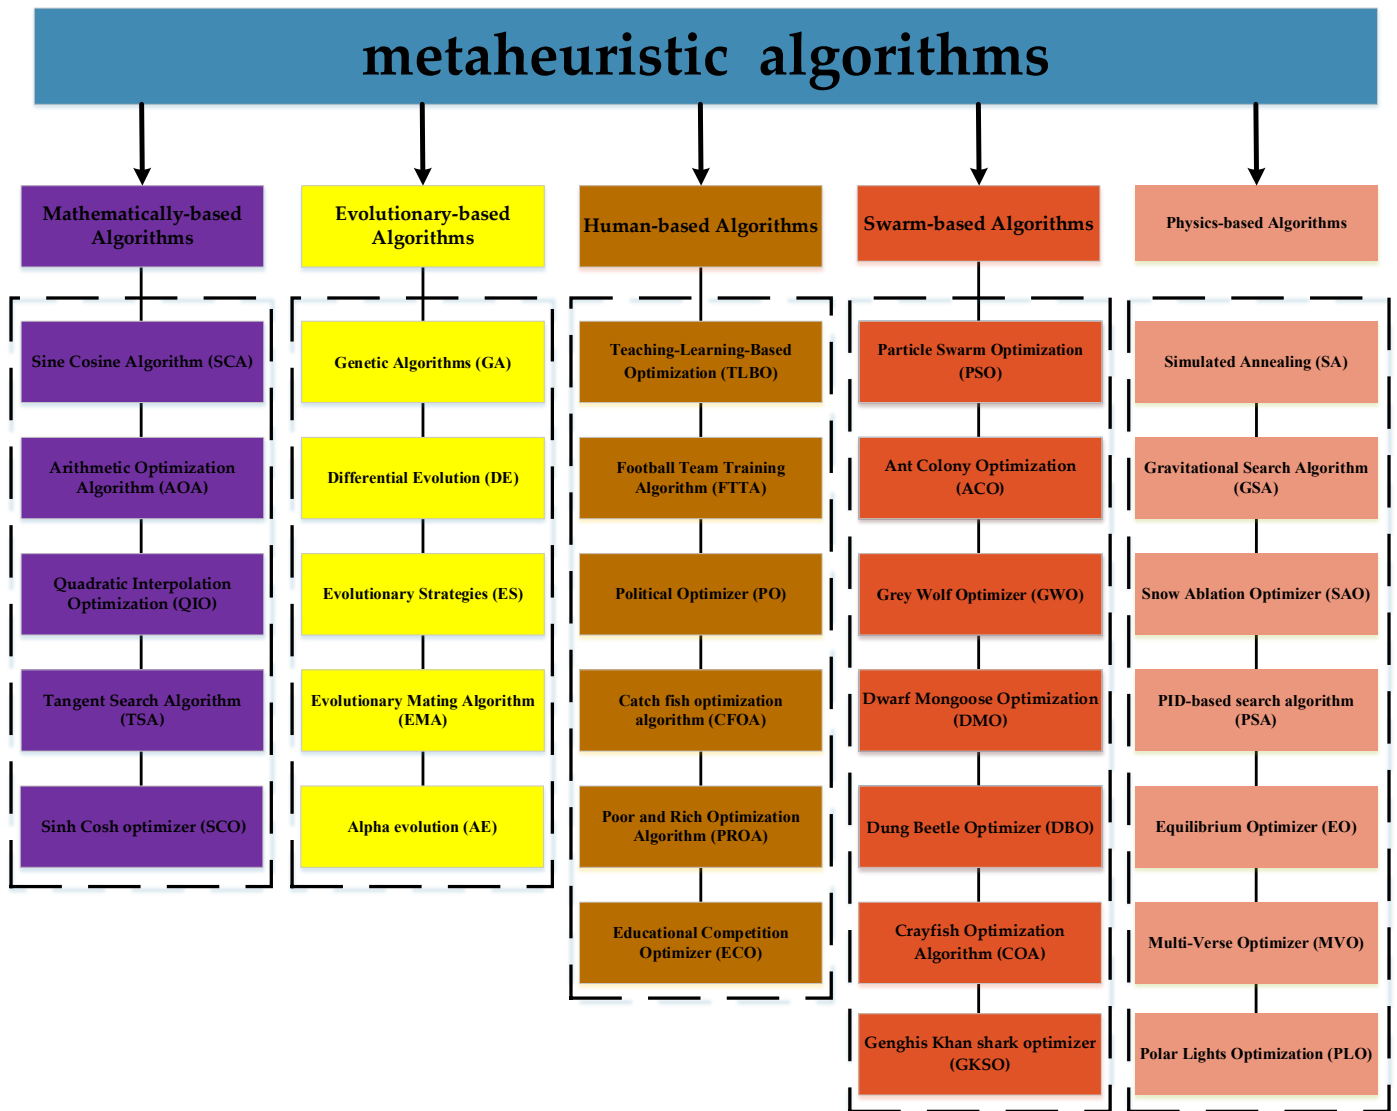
metaheuristic algorithms

Mathematically-based Algorithms

Sine Cosine Algorithm (SCA)

Arithmetic Optimization Algorithm (AOA)

Quadratic Interpolation Optimization (QIO)

Tangent Search Algorithm (TSA)

Sinh Cosh optimizer (SCO)

Evolutionary-based Algorithms

Genetic Algorithms (GA)

Differential Evolution (DE)

Evolutionary Strategies (ES)

Evolutionary Mating Algorithm (EMA)

Alpha evolution (AE)

Human-based Algorithms

Teaching-Learning-Based Optimization (TLBO)

Football Team Training Algorithm (FTTA)

Political Optimizer (PO)

Catch fish optimization algorithm (CFOA)

Poor and Rich Optimization Algorithm (PROA)

Educational Competition Optimizer (ECO)

Swarm-based Algorithms

Particle Swarm Optimization (PSO)

Ant Colony Optimization (ACO)

Grey Wolf Optimizer (GWO)

Dwarf Mongoose Optimization (DMO)

Dung Beetle Optimizer (DBO)

Crayfish Optimization Algorithm (COA)

Genghis Khan shark optimizer (GKSO)

Physics-based Algorithms

Simulated Annealing (SA)

Gravitational Search Algorithm (GSA)

Snow Ablation Optimizer (SAO)

PID-based search algorithm (PSA)

Equilibrium Optimizer (EO)

Multi-Verse Optimizer (MVO)

Polar Lights Optimization (PLO)